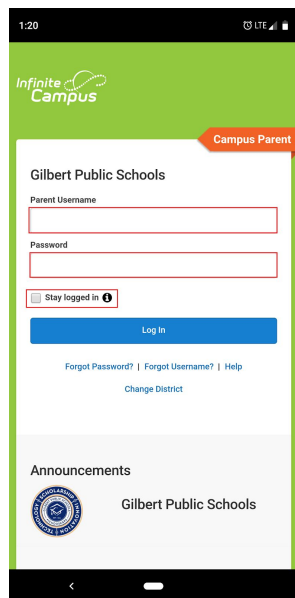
1:20
LTE

Infinite Campus

Campus Parent

Gilbert Public Schools

Parent Username

Password

Stay logged in

Log In

Forgot Password? | Forgot Username? | Help

Change District

Announcements

TECHNOLOGY SCHOLARSHIP INNOVATION

Gilbert Public Schools